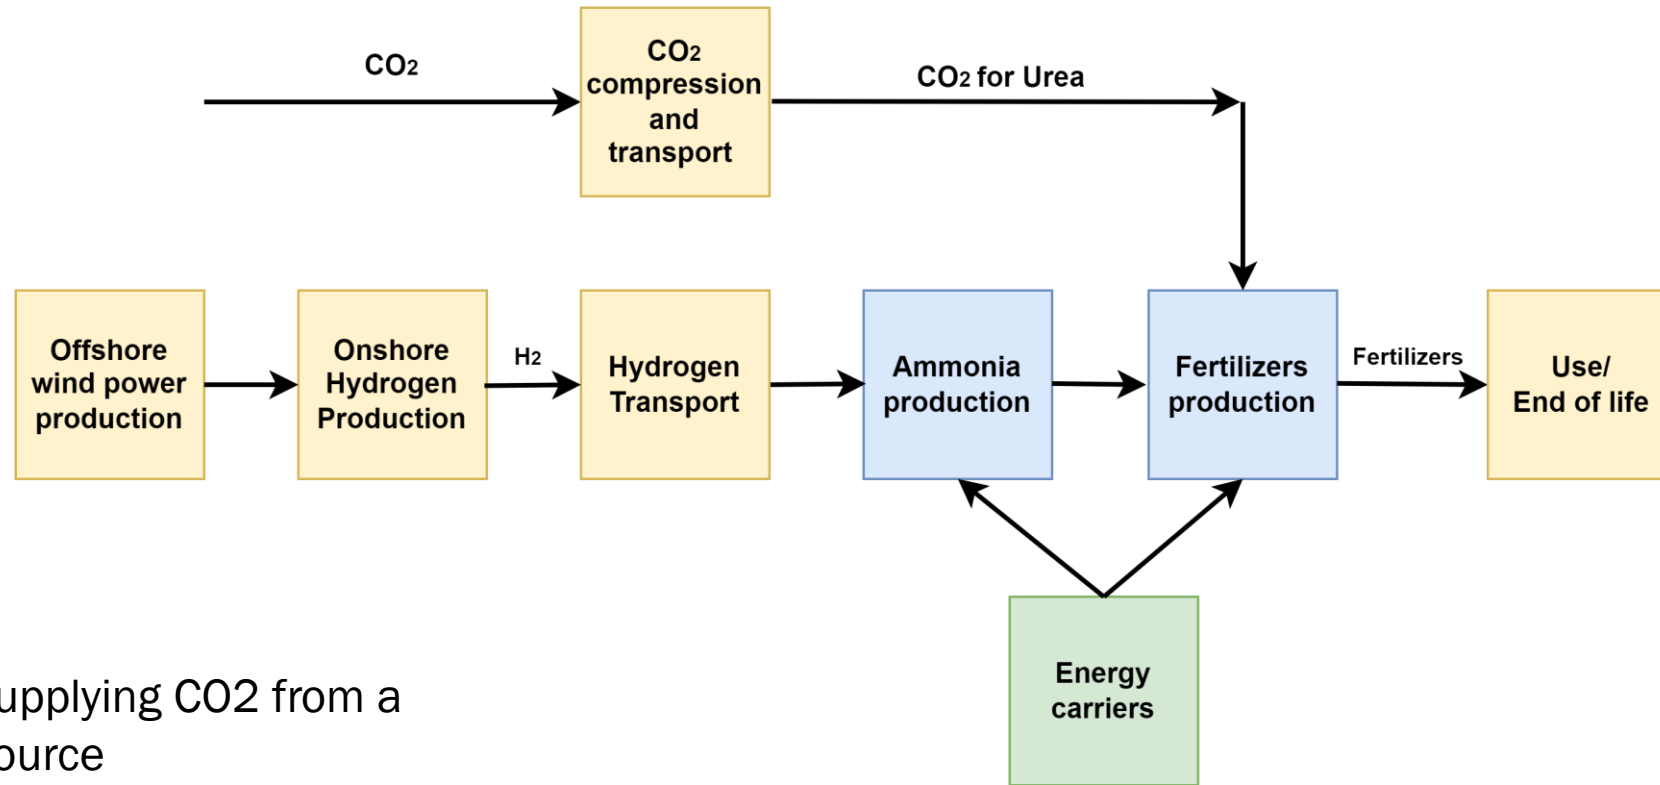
$CO_2$

$CO_2$ compression and transport

$CO_2$ for Urea

Offshore wind power production

Onshore Hydrogen Production

$H_2$

Hydrogen Transport

Ammonia production

Fertilizers production

Fertilizers

Use/ End of life

Energy carriers

upplying CO2 from a
ource